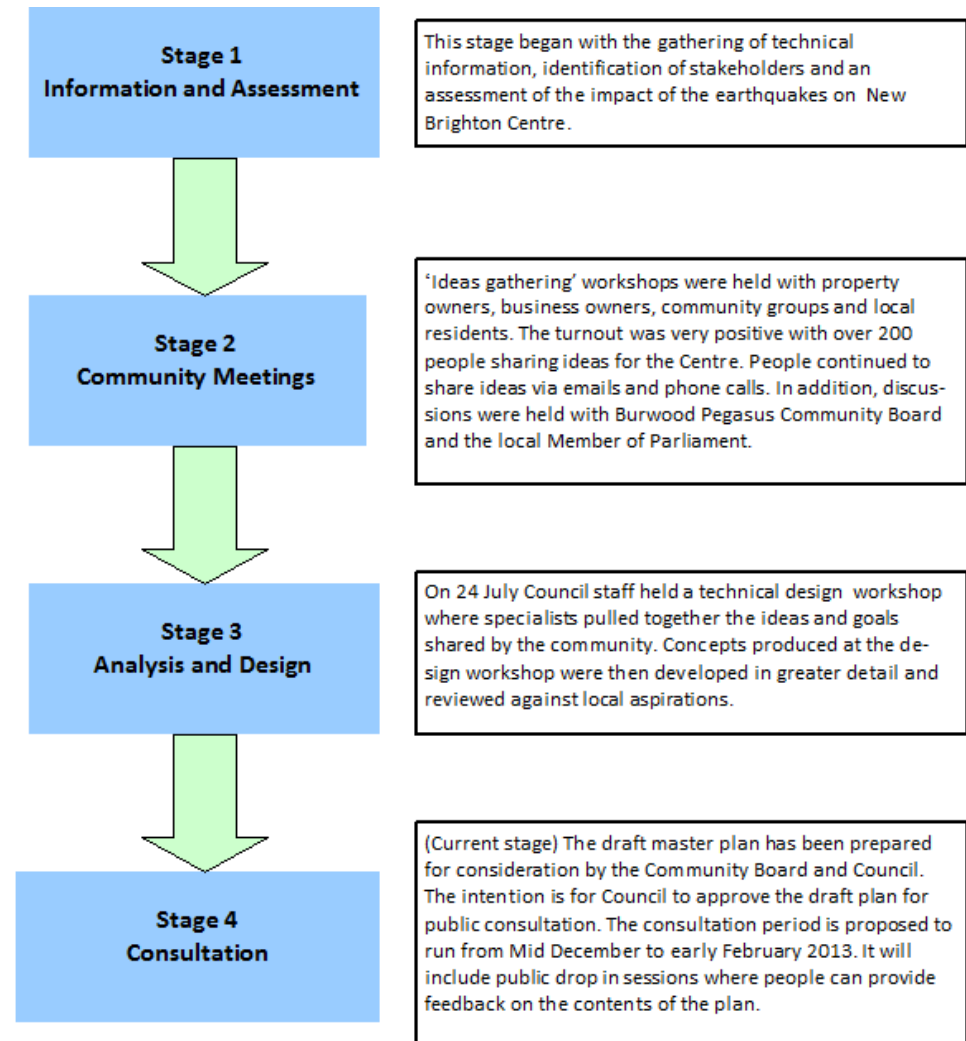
Stage 1
Information and Assessment

This stage began with the gathering of technical information, identification of stakeholders and an assessment of the impact of the earthquakes on New Brighton Centre.

Stage 2
Community Meetings

'Ideas gathering' workshops were held with property owners, business owners, community groups and local residents. The turnout was very positive with over 200 people sharing ideas for the Centre. People continued to share ideas via emails and phone calls. In addition, discussions were held with Burwood Pegasus Community Board and the local Member of Parliament.

Stage 3
Analysis and Design

On 24 July Council staff held a technical design workshop where specialists pulled together the ideas and goals shared by the community. Concepts produced at the design workshop were then developed in greater detail and reviewed against local aspirations.

Stage 4
Consultation

(Current stage) The draft master plan has been prepared for consideration by the Community Board and Council. The intention is for Council to approve the draft plan for public consultation. The consultation period is proposed to run from Mid December to early February 2013. It will include public drop in sessions where people can provide feedback on the contents of the plan.